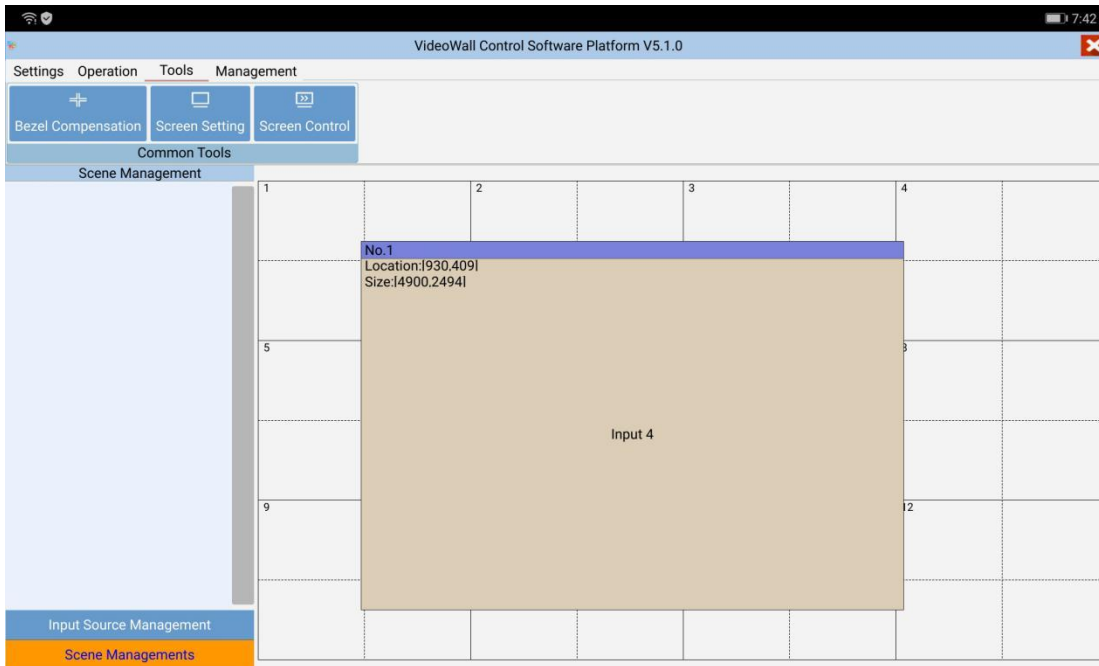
7:42

VideoWall Control Software Platform V5.1.0

Settings Operation Tools Management

Bezel Compensation Screen Setting Screen Control

Common Tools

Scene Management

1 2 3 4

No.1
Location:|930,409|
Size:|4900,2494|

5 8

Input 4

9 12

Input Source Management

Scene Managements